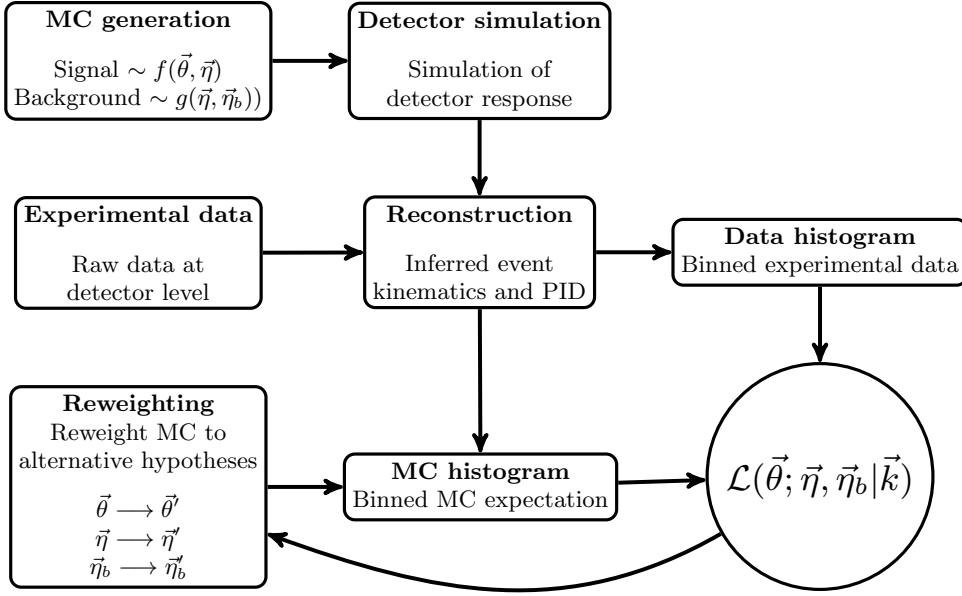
**MC generation**

Signal $\sim f(\vec{\theta}, \vec{\eta})$
Background $\sim g(\vec{\eta}, \vec{\eta_b}))$

**Detector simulation**

Simulation of detector response

**Experimental data**

Raw data at detector level

**Reconstruction**

Inferred event kinematics and PID

**Data histogram**
Binned experimental data

**Reweighting**
Reweight MC to alternative hypotheses

$\vec{\theta} \longrightarrow \vec{\theta}'$
$\vec{\eta} \longrightarrow \vec{\eta}'$
$\vec{\eta_b} \longrightarrow \vec{\eta}_b'$

**MC histogram**
Binned MC expectation

$\mathcal{L}(\vec{\theta}; \vec{\eta}, \vec{\eta_b}|\vec{k})$